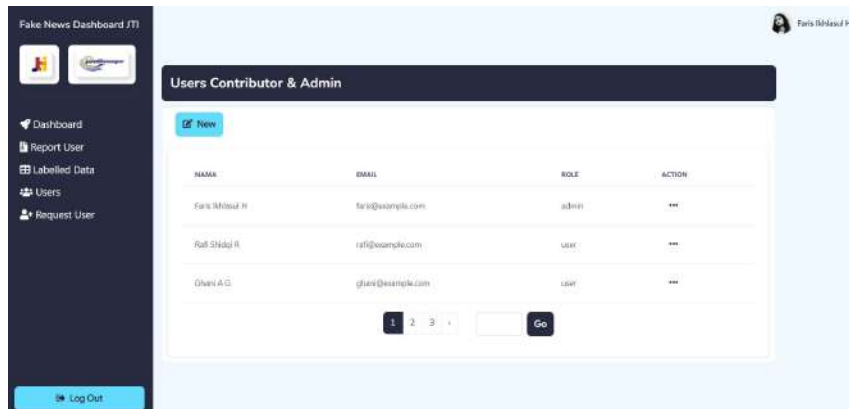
Fake News Dashboard JTI

Dashboard
Report User
Labelled Data
Users
Request User

Log Out

Faris Ikhlasul H

Users Contributor & Admin

New

| NAMA | EMAIL | ROLE | ACTION |
|---|---|---|---|
| Faris Ikhlasul H | faris@example.com | admin | ••• |
| Rafi Shidqi R | rafi@example.com | user | ••• |
| Ghani A G | ghani@example.com | user | ••• |

1 2 3 ›

Go